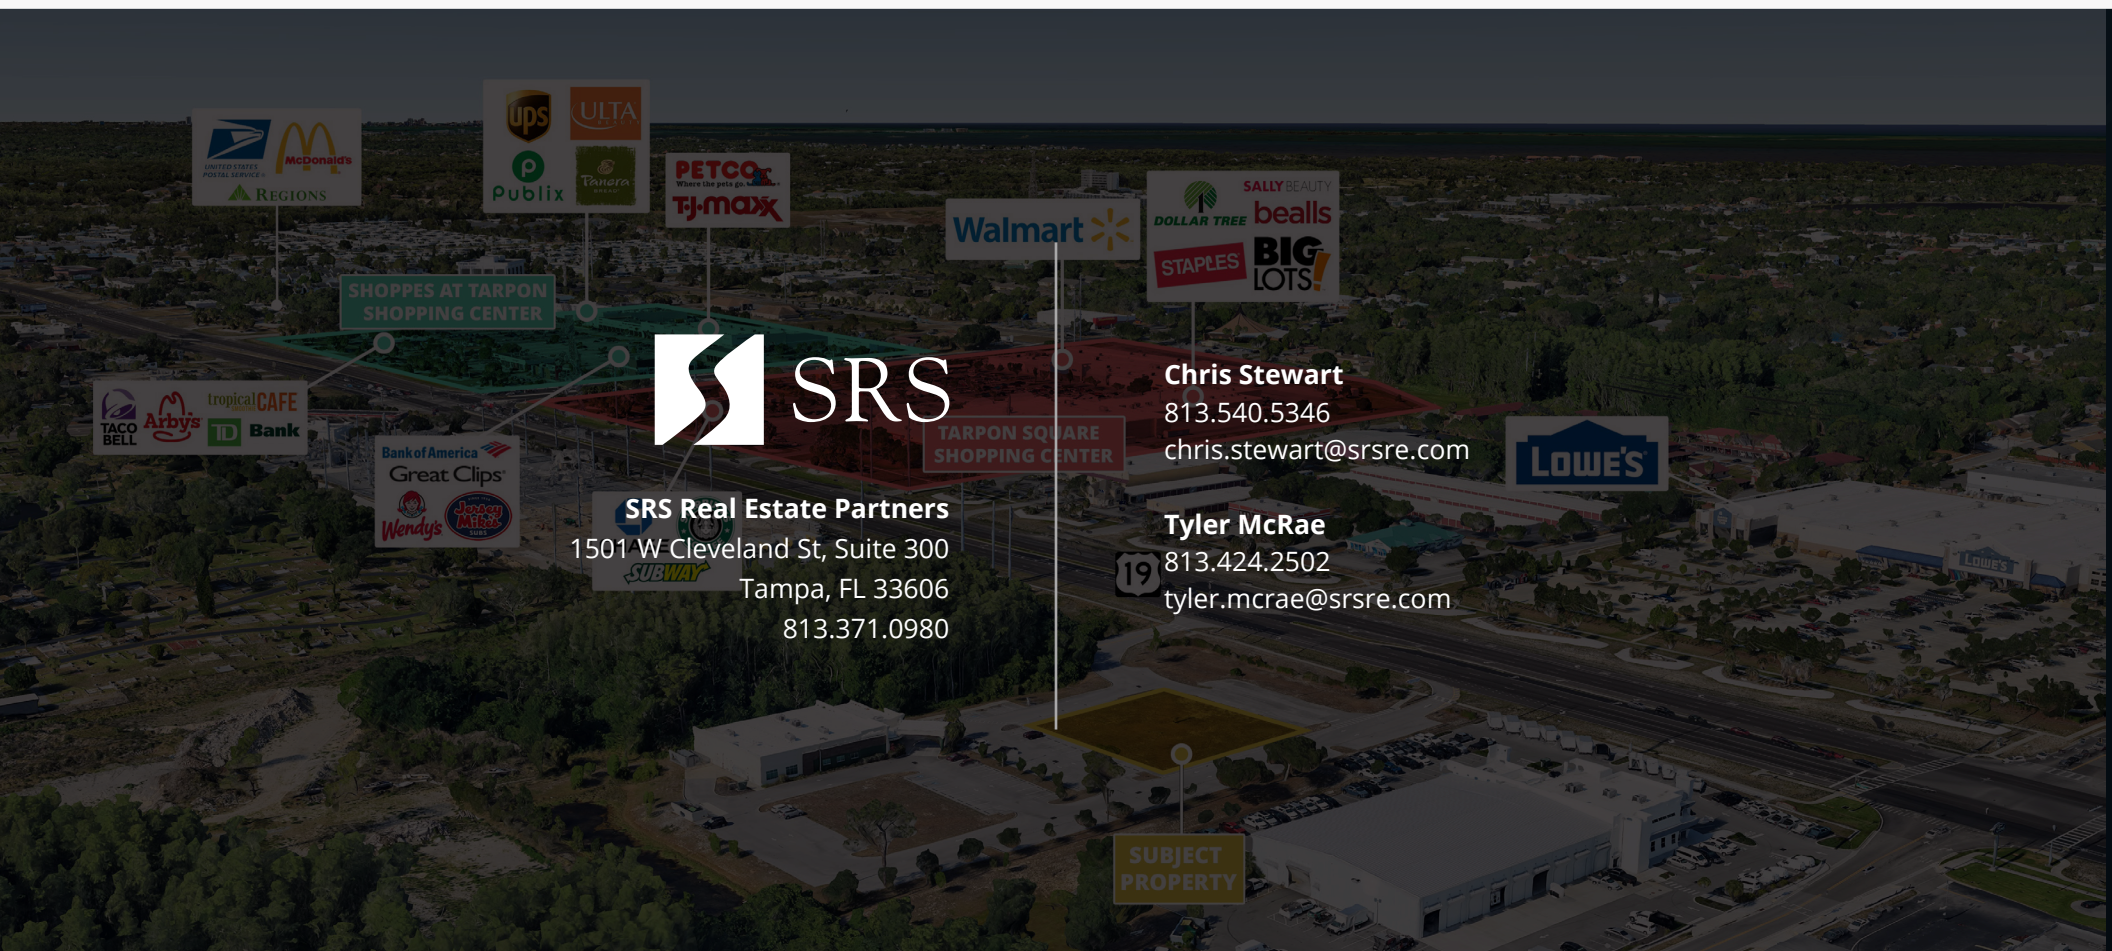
UNITED STATES POSTAL SERVICE McDonald's REGIONS

ups ULTA Publix Panera BREAD

PETCO Where the pets go. TJ·maxx

Walmart

DOLLAR TREE SALLY BEAUTY bealls STAPLES BIG LOTS!

SHOPPES AT TARPON SHOPPING CENTER

TACO BELL Arby's tropical CAFE TD Bank

Bank of America Great Clips Wendy's Jersey Mike's SUBS

SUBWAY

TARPON SQUARE SHOPPING CENTER

LOWE'S

19

SUBJECT PROPERTY

SRS

SRS Real Estate Partners
1501 W Cleveland St, Suite 300
Tampa, FL 33606
813.371.0980

Chris Stewart
813.540.5346
chris.stewart@srsre.com

Tyler McRae
813.424.2502
tyler.mcrae@srsre.com